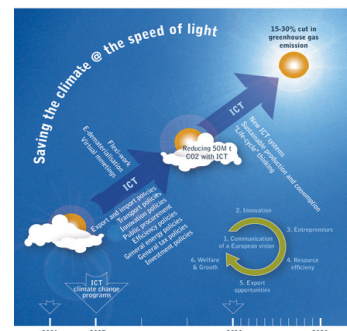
Saving the climate @ the speed of light

15-30% cut in greenhouse gas emission

Flexi-work
E-administration
Virtual meetings

ICT

Reducing 50M t CO2 with ICT

ICT

New ICT systems
Sustainable production and consumption
Lifecycle thinking

Export and import policies
Transport policies
Innovation policies
Public procurement
Efficiency policies
General energy policies
General tax policies
Investment policies

ICT

2. Innovation
1. Communication of a European vision
3. Entrepreneurs
4. Resource efficiency
5. Export opportunities
6. Welfare & Growth

ICT climate change programs

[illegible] 2007 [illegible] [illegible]